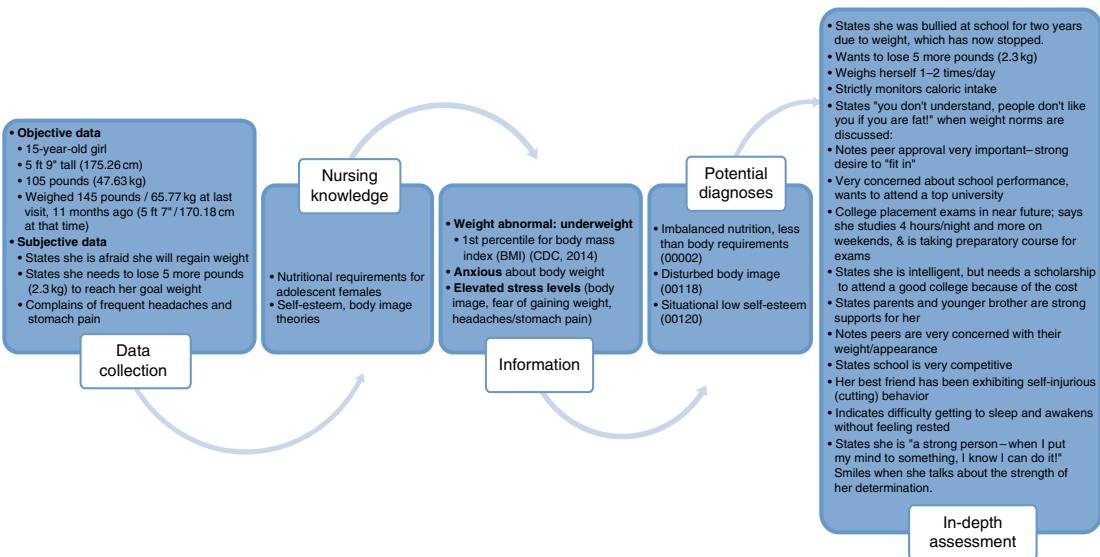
• Objective data
• 15-year-old girl
• 5 ft 9" tall (175.26 cm)
• 105 pounds (47.63 kg)
• Weighed 145 pounds / 65.77 kg at last visit, 11 months ago (5 ft 7" / 170.18 cm at that time)
• Subjective data
• States she is afraid she will regain weight
• States she needs to lose 5 more pounds (2.3 kg) to reach her goal weight
• Complains of frequent headaches and stomach pain

Data collection

Nursing knowledge

• Nutritional requirements for adolescent females
• Self-esteem, body image theories

• Weight abnormal: underweight
• 1st percentile for body mass index (BMI) (CDC, 2014)
• Anxious about body weight
• Elevated stress levels (body image, fear of gaining weight, headaches/stomach pain)

Information

Potential diagnoses

• Imbalanced nutrition, less than body requirements (00002)
• Disturbed body image (00118)
• Situational low self-esteem (00120)

• States she was bullied at school for two years due to weight, which has now stopped.
• Wants to lose 5 more pounds (2.3 kg)
• Weighs herself 1–2 times/day
• Strictly monitors caloric intake
• States "you don't understand, people don't like you if you are fat!" when weight norms are discussed:
• Notes peer approval very important– strong desire to "fit in"
• Very concerned about school performance, wants to attend a top university
• College placement exams in near future; says she studies 4 hours/night and more on weekends, & is taking preparatory course for exams
• States she is intelligent, but needs a scholarship to attend a good college because of the cost
• States parents and younger brother are strong supports for her
• Notes peers are very concerned with their weight/appearance
• States school is very competitive
• Her best friend has been exhibiting self-injurious (cutting) behavior
• Indicates difficulty getting to sleep and awakens without feeling rested
• States she is "a strong person – when I put my mind to something, I know I can do it!" Smiles when she talks about the strength of her determination.

In-depth assessment